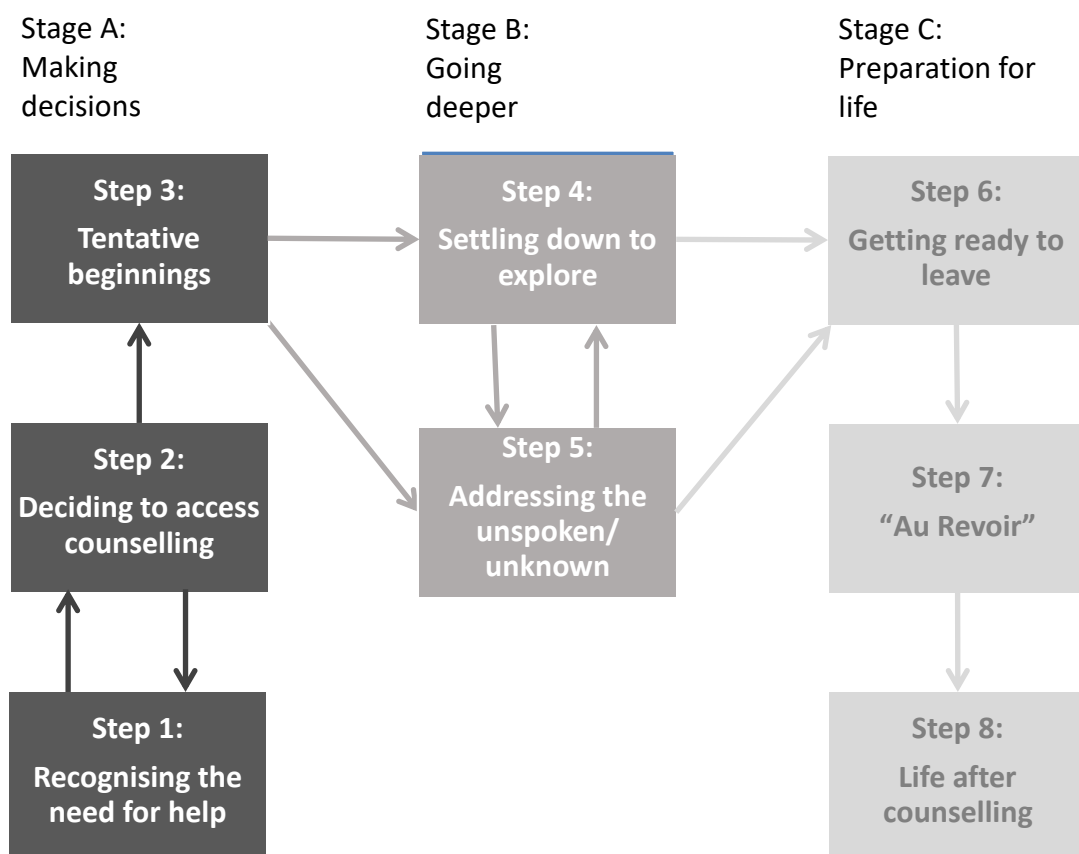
Stage A: Making decisions

Stage B: Going deeper

Stage C: Preparation for life

Step 3: Tentative beginnings

Step 2: Deciding to access counselling

Step 1: Recognising the need for help

Step 4: Settling down to explore

Step 5: Addressing the unspoken/ unknown

Step 6: Getting ready to leave

Step 7: "Au Revoir"

Step 8: Life after counselling